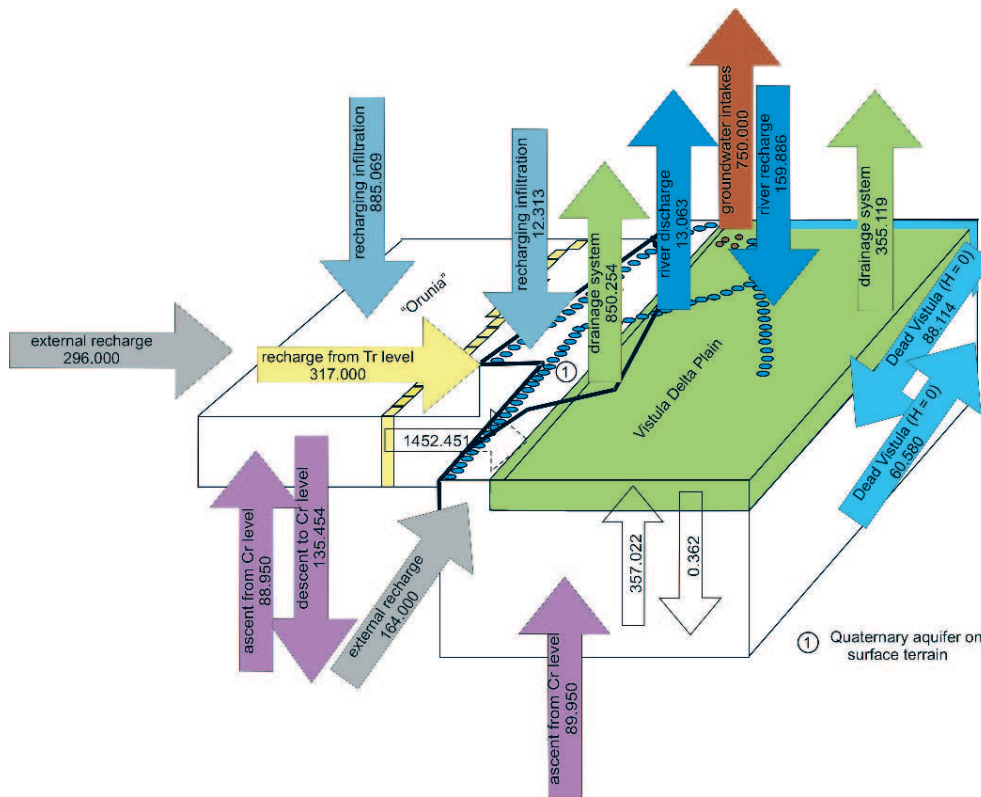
recharging infiltration
885.069

recharging infiltration
12.313

drainage system
850.254

river discharge
13.063

groundwater intakes
750.000

river recharge
159.886

drainage system
355.119

"Orunia"

external recharge
296.000

recharge from Tr level
317.000

1

Vistula Delta Plain

Dead Vistula (H = 0)
88.114

Dead Vistula (H = 0)
60.580

1452.451

ascent from Cr level
88.950

descent to Cr level
135.454

external recharge
164.000

357.022

0.362

ascent from Cr level
89.950

1 Quaternary aquifer on surface terrain